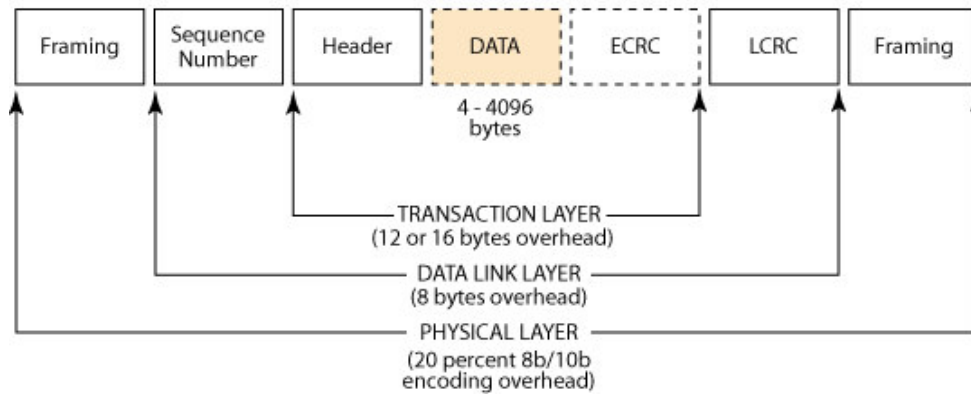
Framing

Sequence Number

Header

DATA

ECRC

LCRC

Framing

4 - 4096 bytes

TRANSACTION LAYER
(12 or 16 bytes overhead)

DATA LINK LAYER
(8 bytes overhead)

PHYSICAL LAYER
(20 percent 8b/10b encoding overhead)